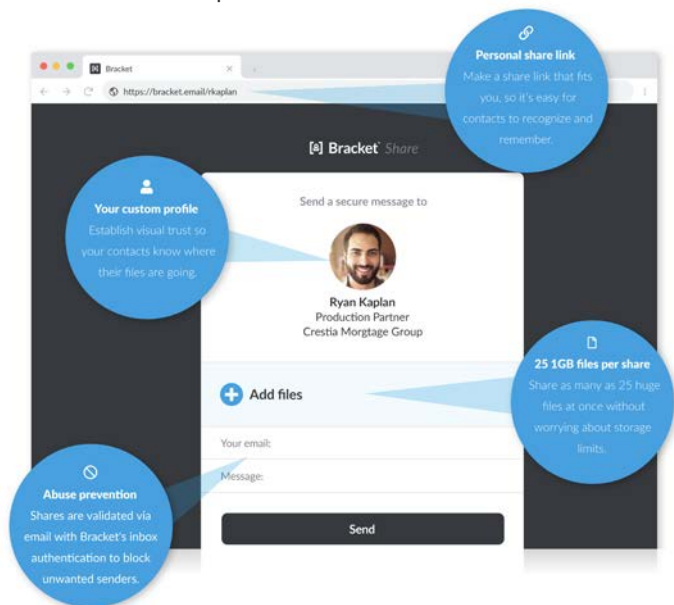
Bracket
https://bracket.email/rkaplan

Personal share link
Make a share link that fits you, so it's easy for contacts to recognize and remember.

Bracket Share

Your custom profile
Establish visual trust so your contacts know where their files are going.

Send a secure message to

Ryan Kaplan
Production Partner
Crestia Morgtage Group

25 1GB files per share
Share as many as 25 huge files at once without worrying about storage limits.

Add files

Your email:

Message:

Abuse prevention
Shares are validated via email with Bracket's inbox authentication to block unwanted senders.

Send